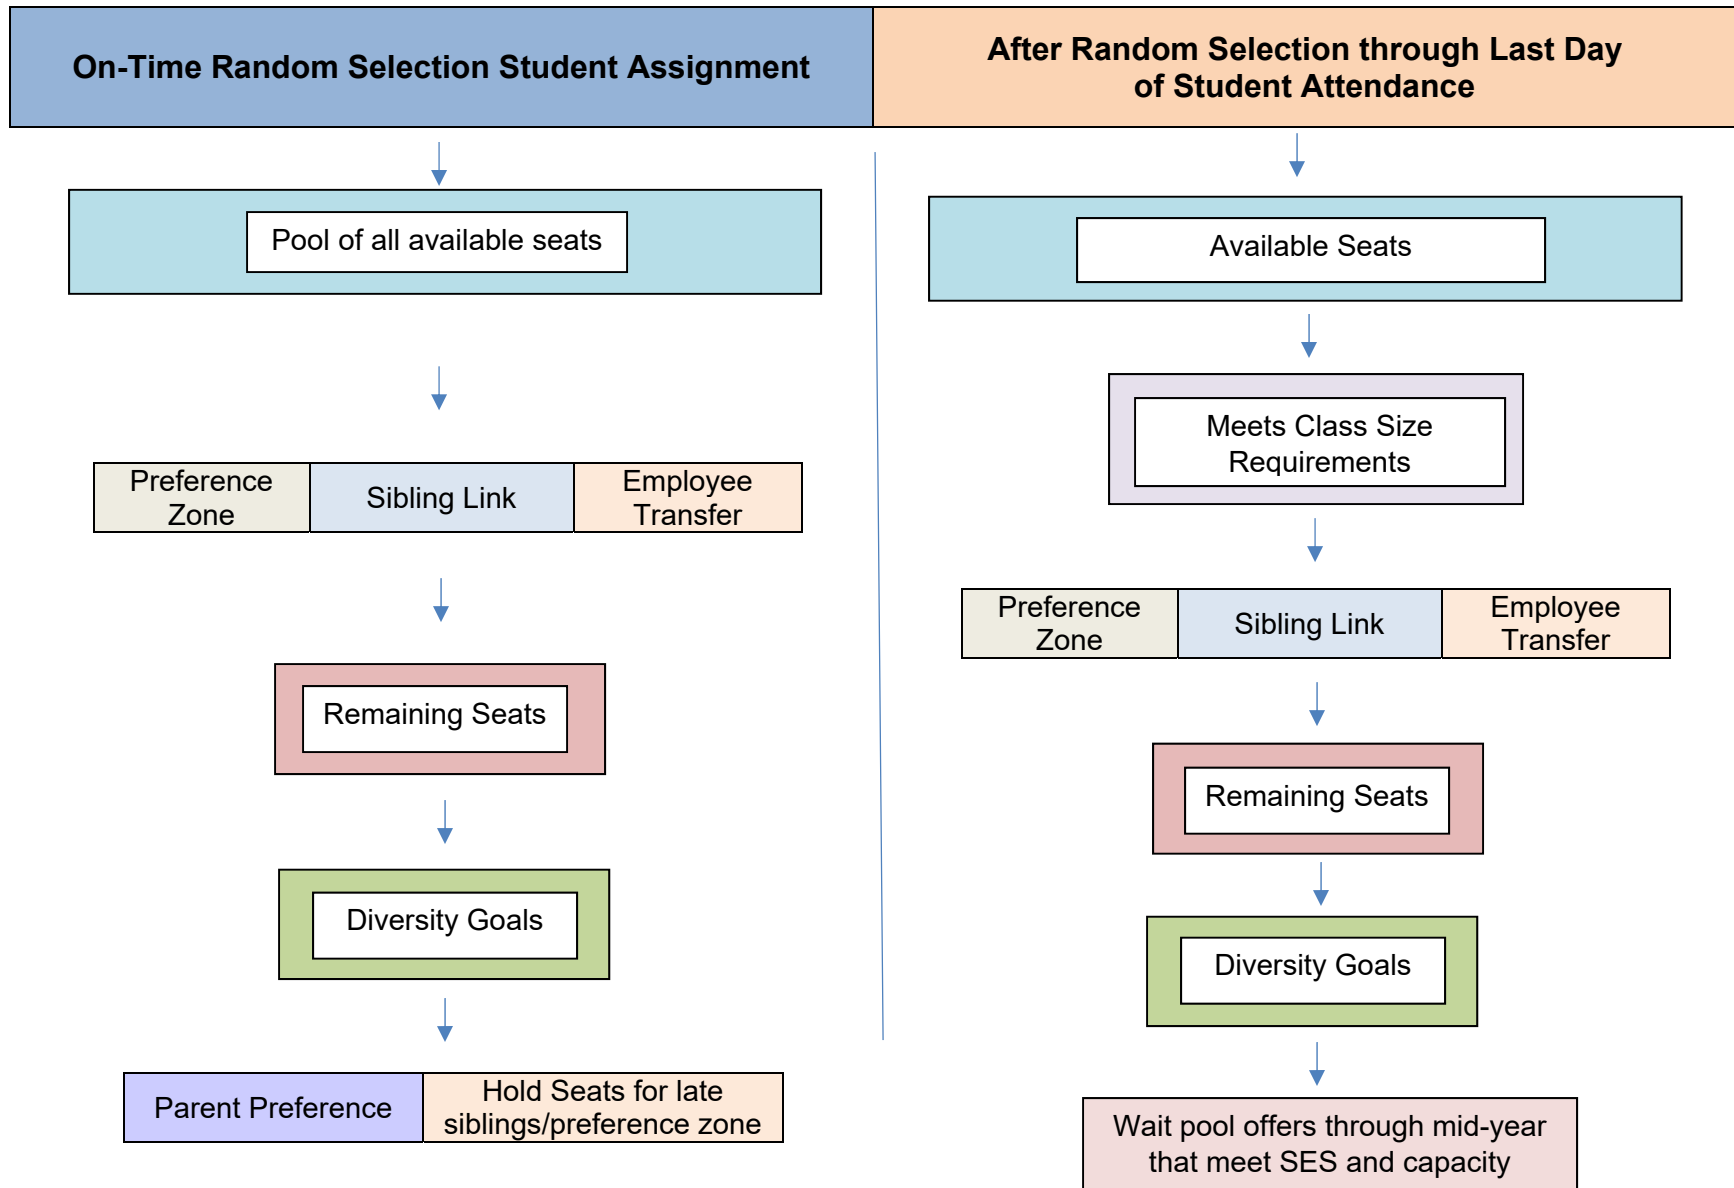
On-Time Random Selection Student Assignment

Pool of all available seats

Preference Zone

Sibling Link

Employee Transfer

Remaining Seats

Diversity Goals

Parent Preference

Hold Seats for late siblings/preference zone

After Random Selection through Last Day of Student Attendance

Available Seats

Meets Class Size Requirements

Preference Zone

Sibling Link

Employee Transfer

Remaining Seats

Diversity Goals

Wait pool offers through mid-year that meet SES and capacity